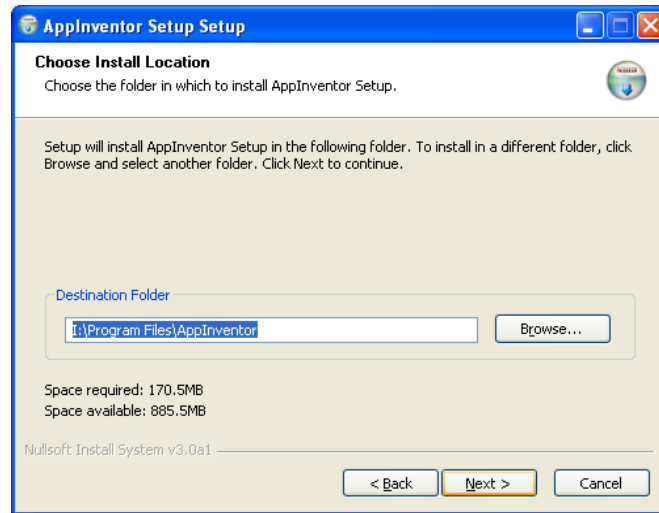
AppInventor Setup Setup

Choose Install Location

Choose the folder in which to install AppInventor Setup.

Setup will install AppInventor Setup in the following folder. To install in a different folder, click Browse and select another folder. Click Next to continue.

Destination Folder

I:\Program Files\AppInventor

Browse...

Space required: 170.5MB
Space available: 885.5MB

Nullsoft Install System v3.0a1

< Back

Next >

Cancel